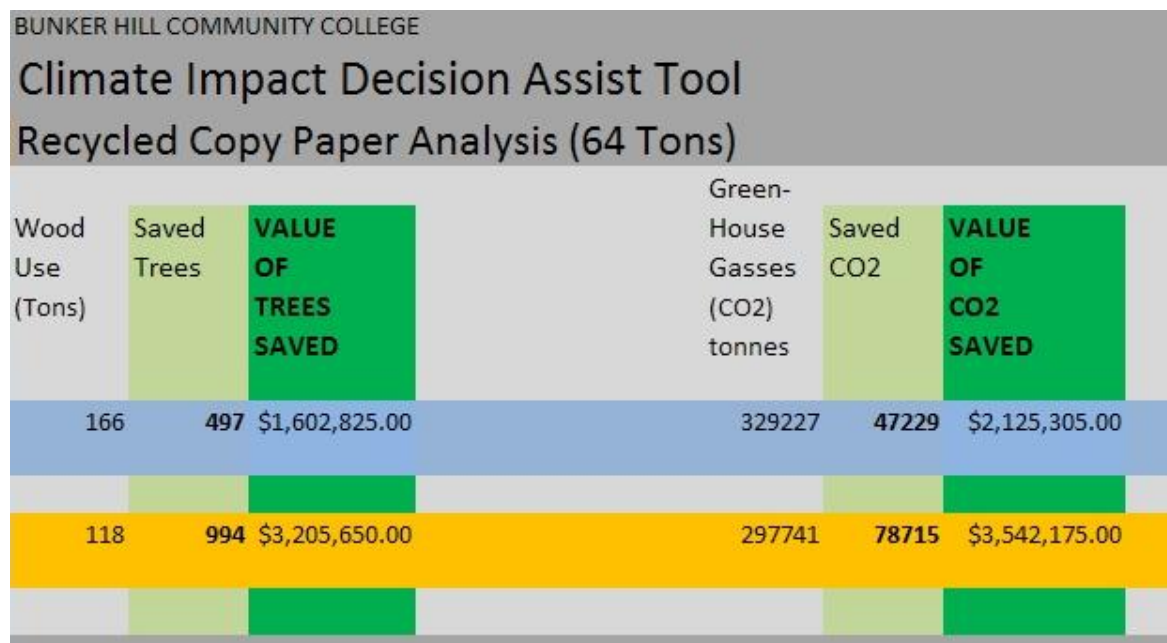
BUNKER HILL COMMUNITY COLLEGE

Climate Impact Decision Assist Tool

Recycled Copy Paper Analysis (64 Tons)

| Wood Use (Tons) | Saved Trees | VALUE OF TREES SAVED | | Green-House Gasses (CO2) tonnes | Saved CO2 | VALUE OF CO2 SAVED |
|---|---|---|---|---|---|---|
| 166 | 497 | \$1,602,825.00 | | 329227 | 47229 | \$2,125,305.00 |
| 118 | 994 | \$3,205,650.00 | | 297741 | 78715 | \$3,542,175.00 |